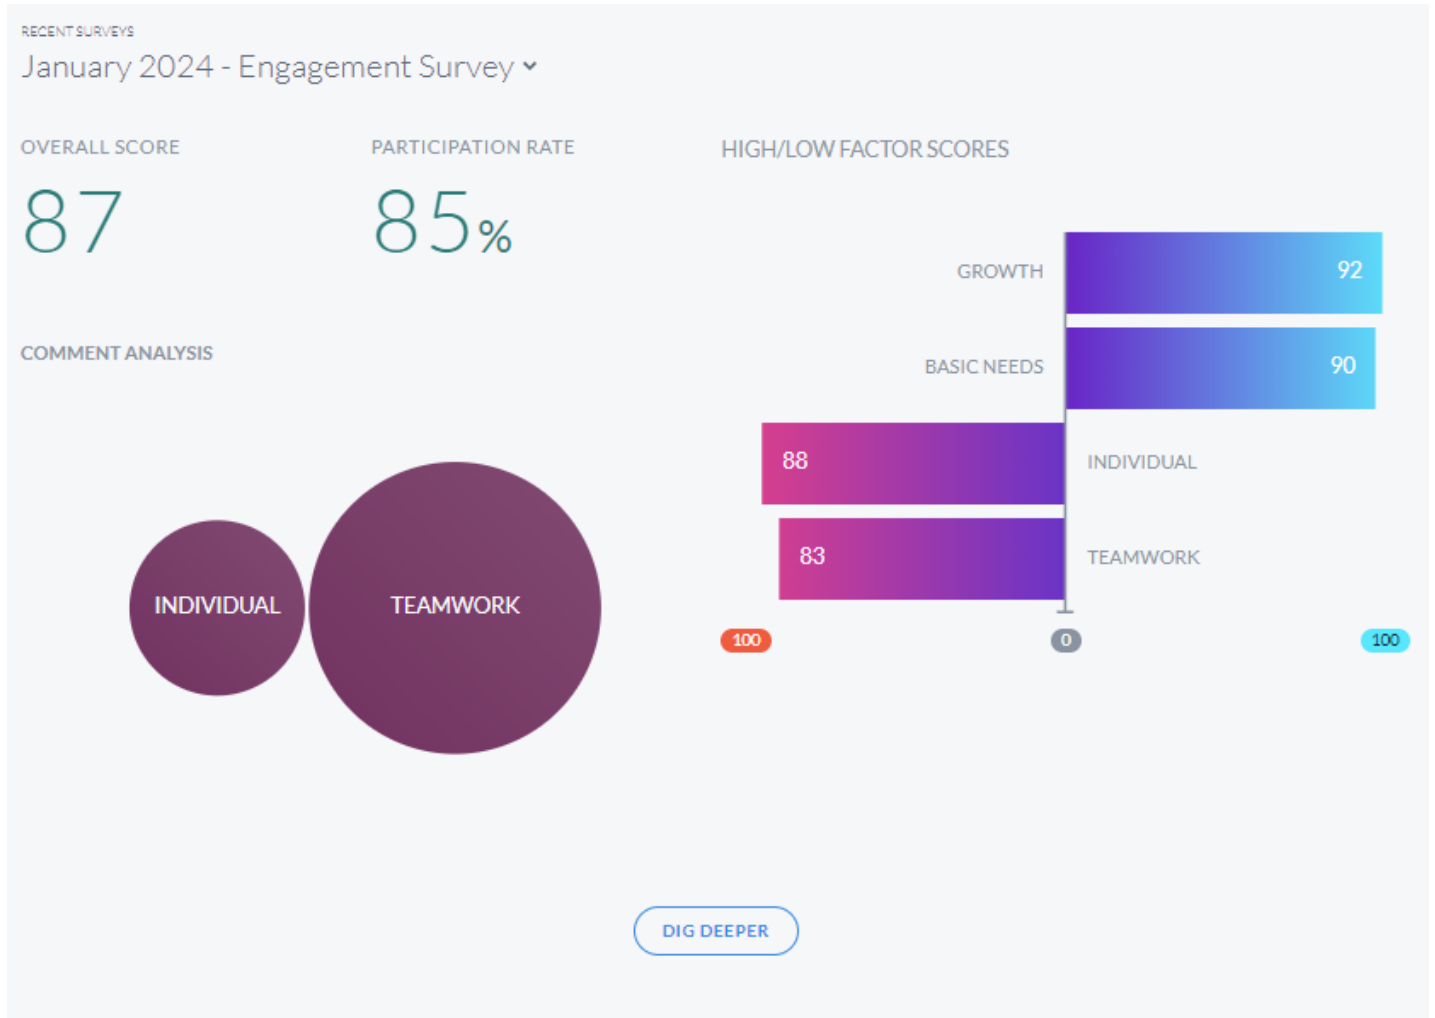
RECENT SURVEYS

January 2024 - Engagement Survey

OVERALL SCORE

87

PARTICIPATION RATE

85%

HIGH/LOW FACTOR SCORES

GROWTH 92

BASIC NEEDS 90

88 INDIVIDUAL

83 TEAMWORK

100 0 100

COMMENT ANALYSIS

INDIVIDUAL

TEAMWORK

DIG DEEPER